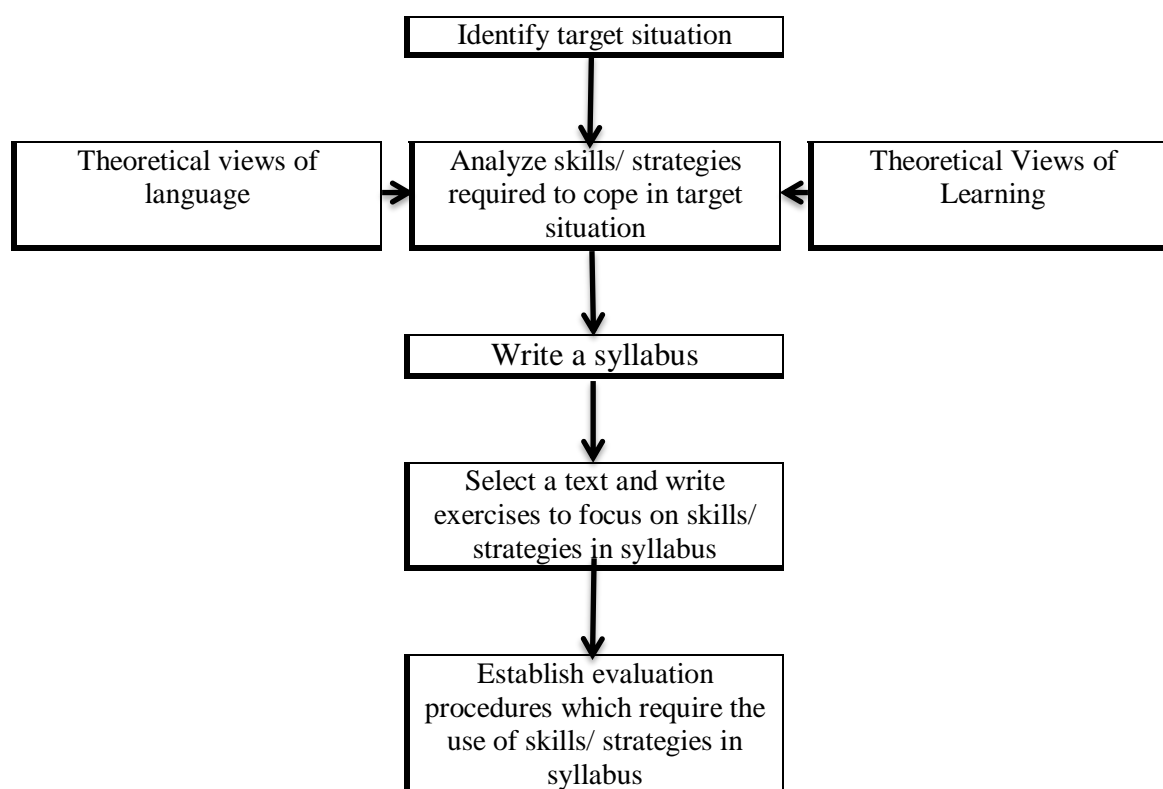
Identify target situation

Theoretical views of language

Analyze skills/ strategies required to cope in target situation

Theoretical Views of Learning

Write a syllabus

Select a text and write exercises to focus on skills/ strategies in syllabus

Establish evaluation procedures which require the use of skills/ strategies in syllabus